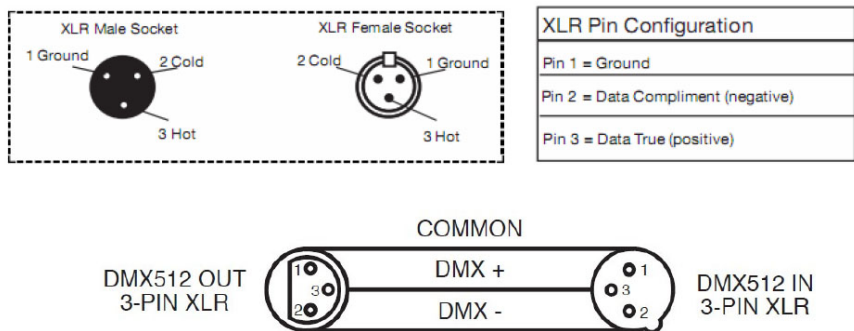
XLR Male Socket

1 Ground
2 Cold
3 Hot

XLR Female Socket

2 Cold
1 Ground
3 Hot

| XLR Pin Configuration |
|---|
| Pin 1 = Ground |
| Pin 2 = Data Compliment (negative) |
| Pin 3 = Data True (positive) |

COMMON

DMX512 OUT
3-PIN XLR

1
3
2

DMX +
DMX -

1
3
2

DMX512 IN
3-PIN XLR